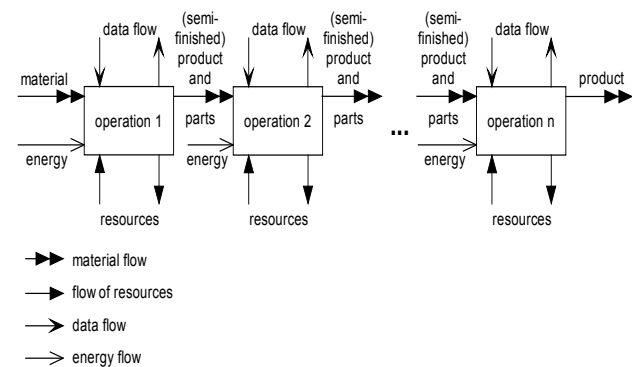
data flow

(semi-finished) product and parts

data flow

(semi-finished) product and parts

(semi-finished) product and parts

data flow

material

operation 1

operation 2

...

operation n

product

energy

energy

energy

resources

resources

resources

material flow

flow of resources

data flow

energy flow